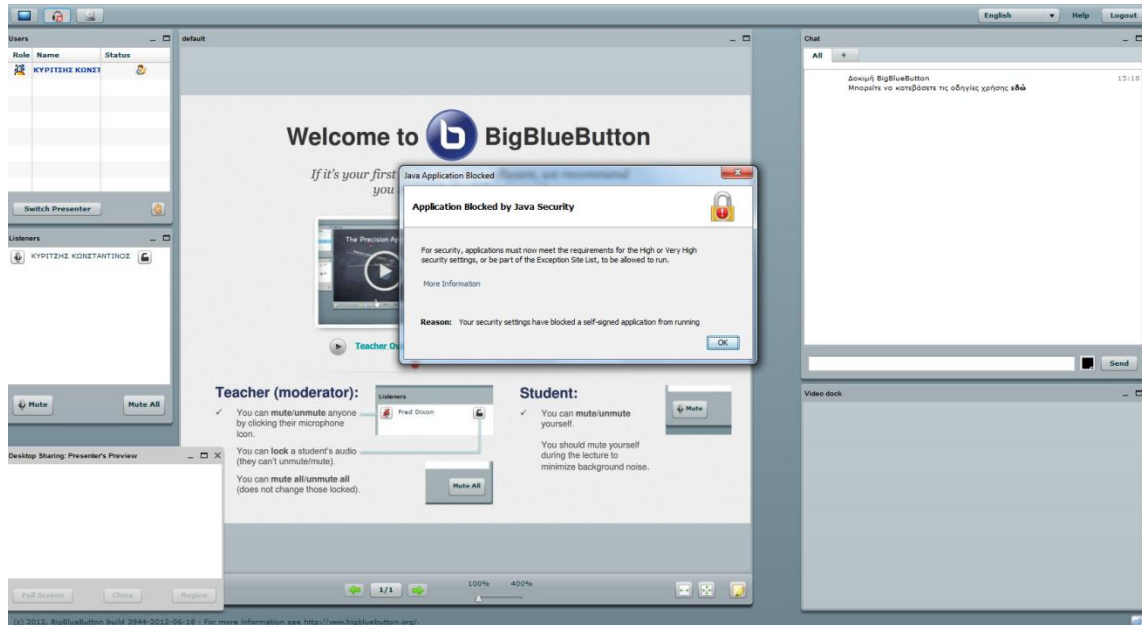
English Help Logout

Users

Role Name Status

ΚΥΡΙΤΣΗΣ ΚΩΝΣΤ

Switch Presenter

Listeners

ΚΥΡΙΤΣΗΣ ΚΩΝΣΤΑΝΤΙΝΟΣ

Mute Mute All

Desktop Sharing: Presenter's Preview

Full Screen Close Region

default

Welcome to BigBlueButton

If it's your first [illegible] you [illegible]

The Precision A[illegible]

Teacher Ov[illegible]

Teacher (moderator):

✓ You can mute/unmute anyone by clicking their microphone icon.

You can lock a student's audio (they can't unmute/mute).

You can mute all/unmute all (does not change those locked).

Listeners

Fred Dixon

Mute All

Student:

✓ You can mute/unmute yourself.

You should mute yourself during the lecture to minimize background noise.

Mute

1/1 100% 400%

Java Application Blocked

Application Blocked by Java Security

For security, applications must now meet the requirements for the High or Very High security settings, or be part of the Exception Site List, to be allowed to run.

More Information

Reason: Your security settings have blocked a self-signed application from running

OK

Chat

All +

Δοκιμή BigBlueButton 15:18

Μπορείτε να κατεβάσετε τις οδηγίες χρήσης εδώ

Send

Video dock

(c) 2012, BigBlueButton build 2944-2012-06-18 - For more information see http://www.bigbluebutton.org/.